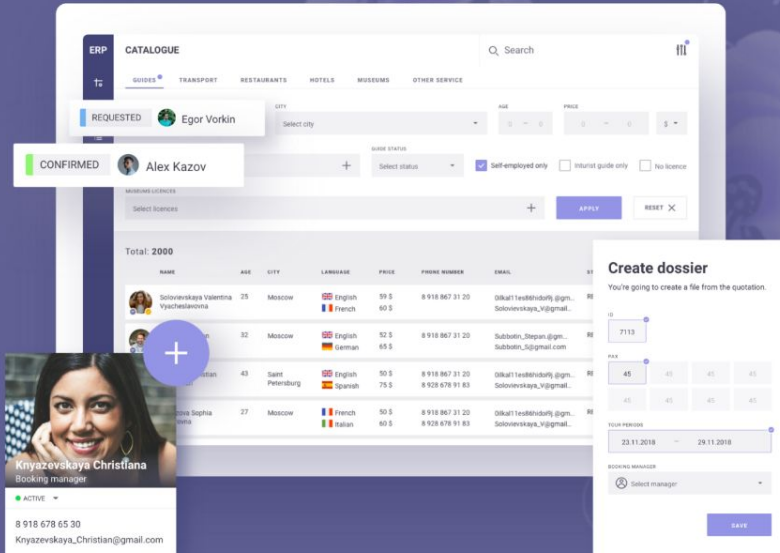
ERP

CATALOGUE

Search

GUIDES TRANSPORT RESTAURANTS HOTELS MUSEUMS OTHER SERVICE

REQUESTED Egor Vorkin

CITY

Select city

AGE

0 — 0

PRICE

0 — 0

$

CONFIRMED Alex Kazov

GUIDE STATUS

Select status

Self-employed only

Inturist guide only

No licence

MUSEUMS LICENCES

Select licences

APPLY

RESET

Total: 2000

| NAME | AGE | CITY | LANGUAGE | PRICE | PHONE NUMBER | EMAIL |
|---|---|---|---|---|---|---|
| Solovievskaya Valentina Vyacheslavovna | 25 | Moscow | English French | 59 $ 60 $ | 8 918 867 31 20 | Gilkal11e8hidol9j.@gm... Solovievskaya_V@gmail.com |
| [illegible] | 32 | Moscow | English German | 60 $ 65 $ | 8 918 867 31 20 | Subbotin_Stepan.@gm... Subbotin_S@gmail.com |
| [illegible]stian | 43 | Saint Petersburg | English Spanish | 50 $ 75 $ | 8 918 867 31 20 8 928 678 91 83 | Gilkal11e8hidol9j.@gm... Solovievskaya_V@gmail.com |
| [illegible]ova Sophia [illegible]vna | 27 | Moscow | French Italian | 50 $ 60 $ | 8 918 867 31 20 8 928 678 91 83 | Gilkal11e8hidol9j.@gm... Solovievskaya_V@gmail.com |

Knyazevskaya Christiana
Booking manager

ACTIVE

8 918 678 65 30
Knyazevskaya_Christian@gmail.com

Create dossier

You're going to create a file from the quotation.

ID
7113

PAX
45 45 45 45
45 45 45 45

TOUR PERIODS
23.11.2018 — 29.11.2018

BOOKING MANAGER
Select manager

SAVE